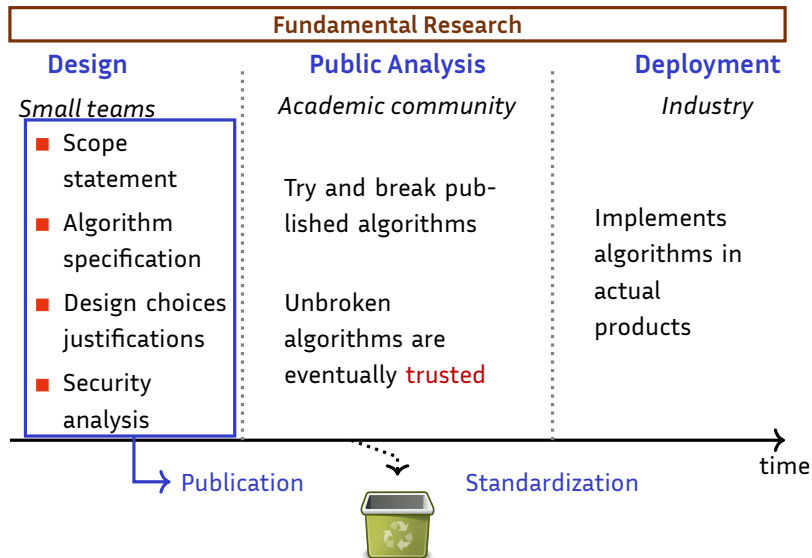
Fundamental Research

Design

Small teams

- Scope statement
- Algorithm specification
- Design choices justifications
- Security analysis

Public Analysis

Academic community

Try and break published algorithms

Unbroken algorithms are eventually trusted

Deployment

Industry

Implements algorithms in actual products

time

Publication

Standardization